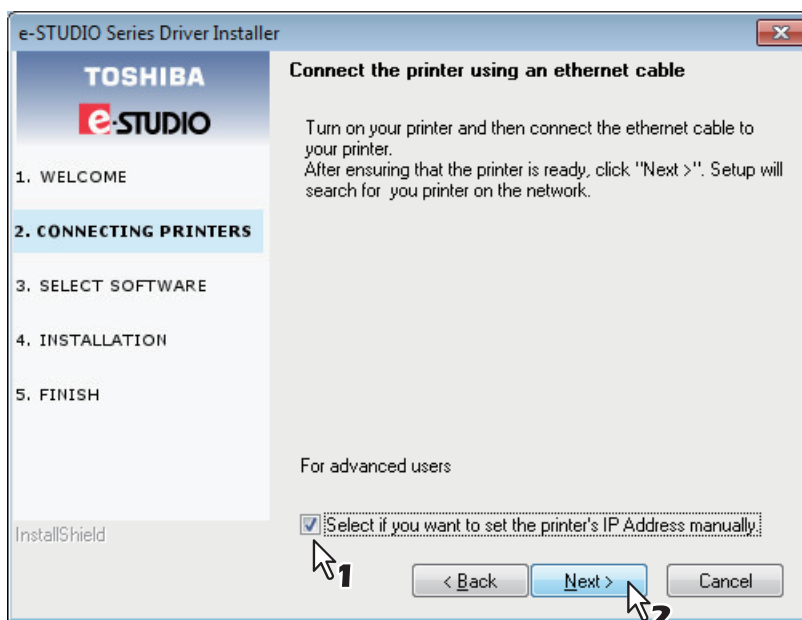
e-STUDIO Series Driver Installer

TOSHIBA

e-STUDIO

1. WELCOME

2. CONNECTING PRINTERS

3. SELECT SOFTWARE

4. INSTALLATION

5. FINISH

InstallShield

Connect the printer using an ethernet cable

Turn on your printer and then connect the ethernet cable to your printer.
After ensuring that the printer is ready, click "Next >". Setup will search for you printer on the network.

For advanced users

Select if you want to set the printer's IP Address manually.

1

< Back

Next >

Cancel

2